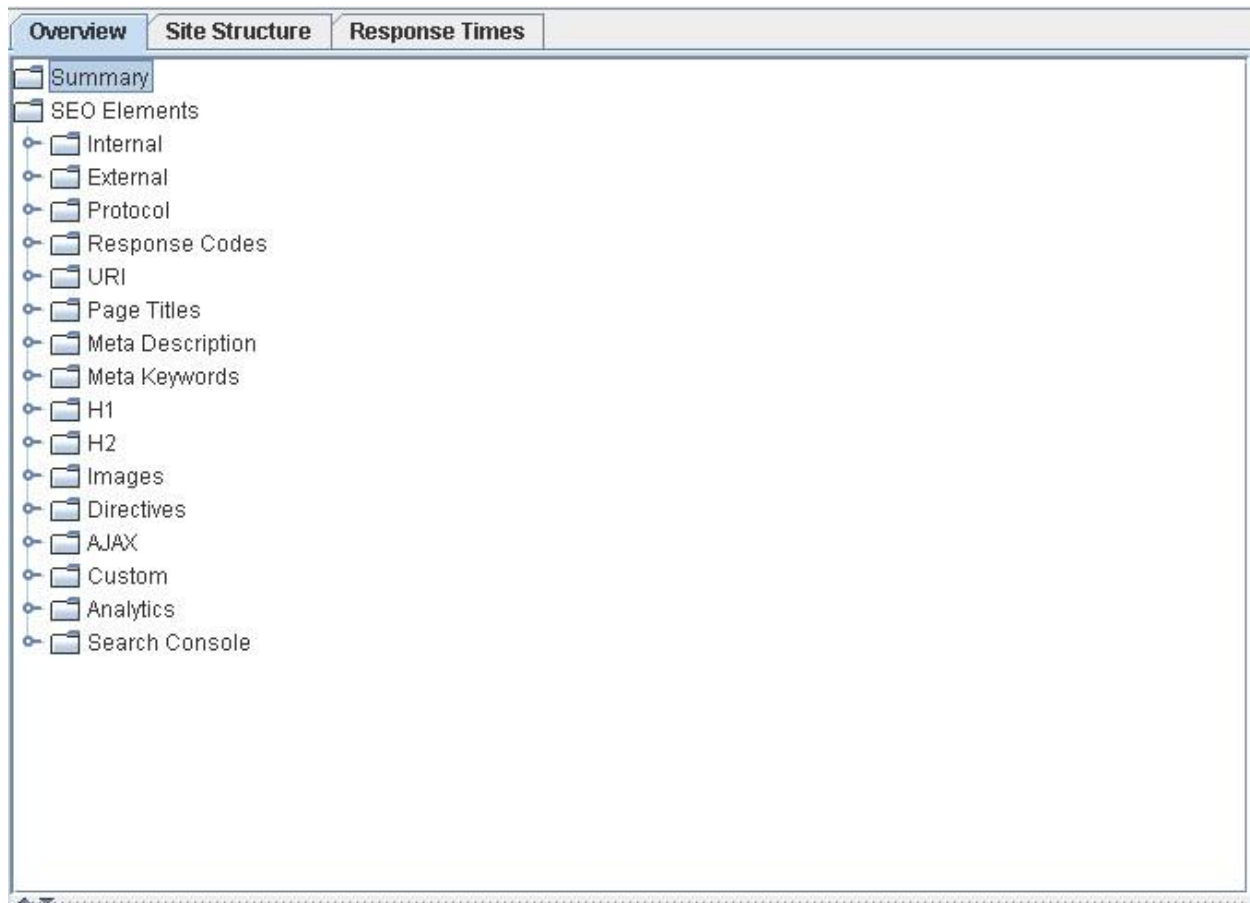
Overview | Site Structure | Response Times

Summary
SEO Elements
Internal
External
Protocol
Response Codes
URI
Page Titles
Meta Description
Meta Keywords
H1
H2
Images
Directives
AJAX
Custom
Analytics
Search Console